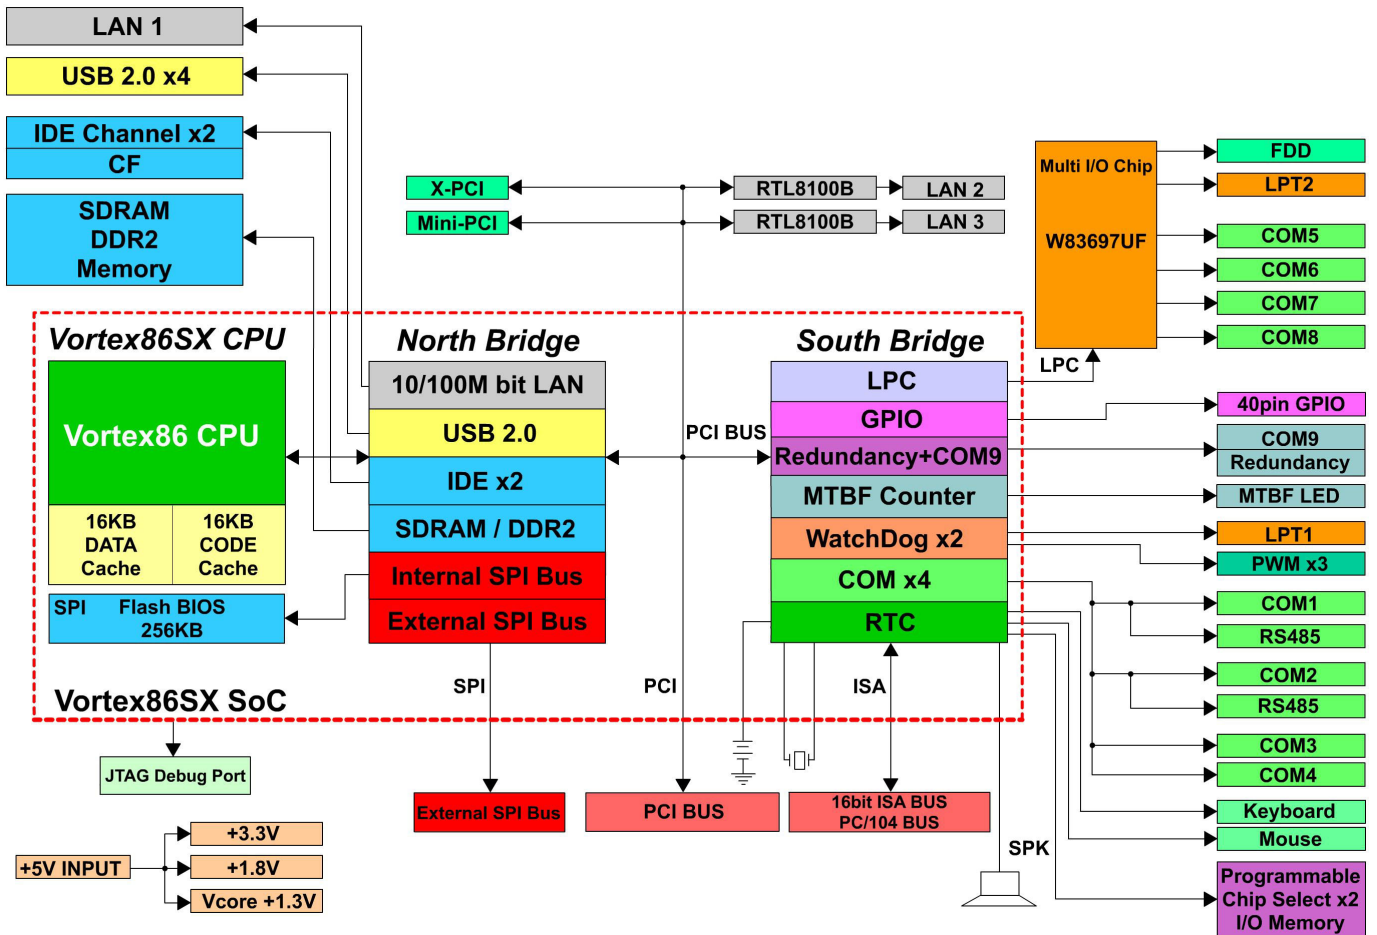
LAN 1

USB 2.0 x4

IDE Channel x2
CF

SDRAM
DDR2
Memory

X-PCI
Mini-PCI

RTL8100B
RTL8100B

LAN 2
LAN 3

Multi I/O Chip
W83697UF

FDD
LPT2
COM5
COM6
COM7
COM8

LPC

Vortex86SX CPU
Vortex86 CPU
16KB DATA Cache
16KB CODE Cache
SPI Flash BIOS 256KB

North Bridge
10/100M bit LAN
USB 2.0
IDE x2
SDRAM / DDR2
Internal SPI Bus
External SPI Bus

PCI BUS

South Bridge
LPC
GPIO
Redundancy+COM9
MTBF Counter
WatchDog x2
COM x4
RTC

40pin GPIO
COM9
Redundancy
MTBF LED
LPT1
PWM x3
COM1
RS485
COM2
RS485
COM3
COM4
Keyboard
Mouse
Programmable Chip Select x2 I/O Memory

Vortex86SX SoC

SPI
PCI
ISA

JTAG Debug Port

External SPI Bus
PCI BUS
16bit ISA BUS
PC/104 BUS

SPK

+5V INPUT
+3.3V
+1.8V
Vcore +1.3V